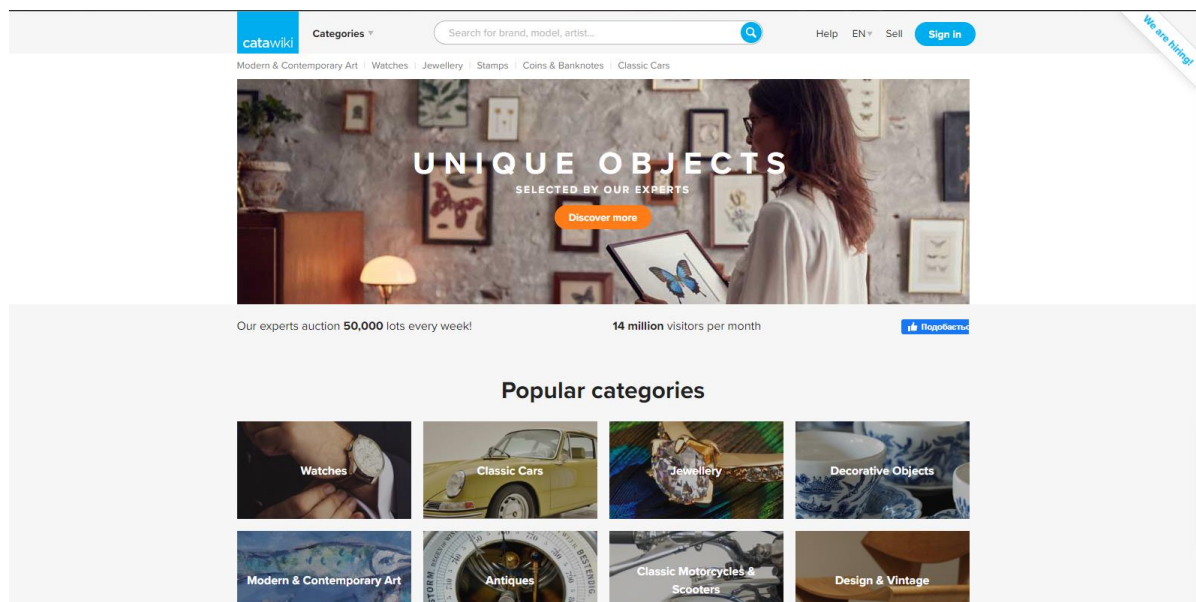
catawiki

Categories ▾

Search for brand, model, artist...

Help EN ▾ Sell Sign in

We are hiring!

Modern & Contemporary Art | Watches | Jewellery | Stamps | Coins & Banknotes | Classic Cars

UNIQUE OBJECTS

SELECTED BY OUR EXPERTS

Discover more

Our experts auction **50,000** lots every week!

**14 million** visitors per month

Поделиться

Popular categories

Watches

Classic Cars

Jewellery

Decorative Objects

Modern & Contemporary Art

Antiques

Classic Motorcycles & Scooters

Design & Vintage